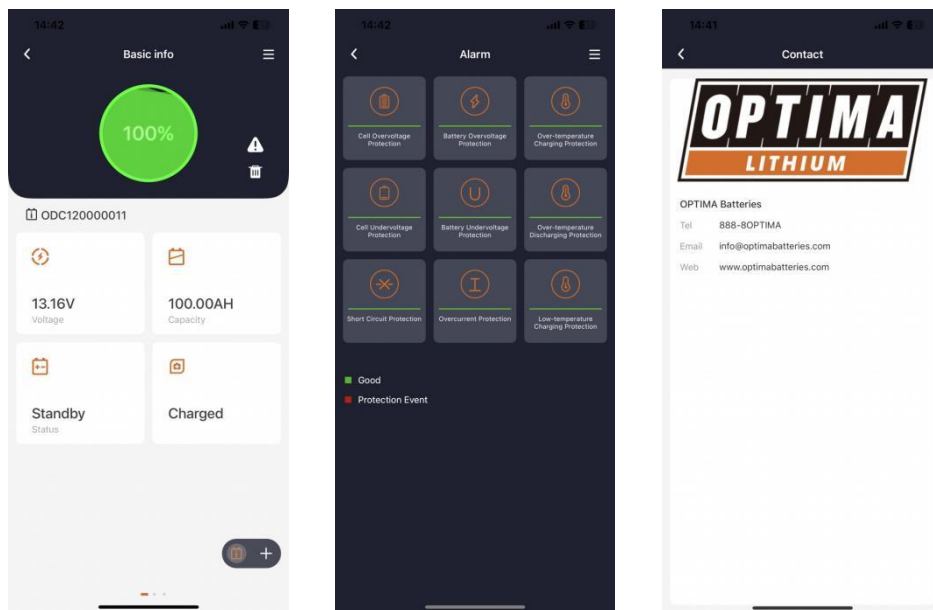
14:42

Basic info

100%

ODC120000011

13.16V
Voltage

100.00AH
Capacity

Standby
Status

Charged

14:42

Alarm

Cell Overvoltage Protection

Battery Overvoltage Protection

Over-temperature Charging Protection

Cell Undervoltage Protection

Battery Undervoltage Protection

Over-temperature Discharging Protection

Short Circuit Protection

Overcurrent Protection

Low-temperature Charging Protection

Good

Protection Event

14:41

Contact

OPTIMA
LITHIUM

OPTIMA Batteries

Tel 888-8OPTIMA

Email info@optimabatteries.com

Web www.optimabatteries.com